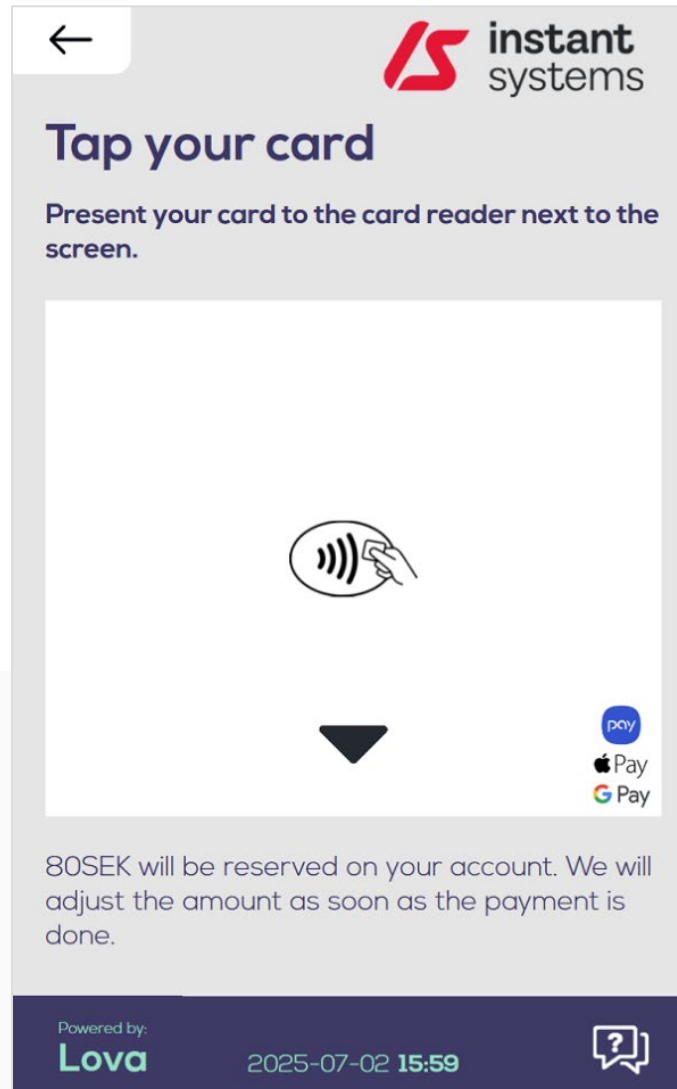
←

IS instant systems

Tap your card

Present your card to the card reader next to the screen.

pay
Pay
G Pay

80SEK will be reserved on your account. We will adjust the amount as soon as the payment is done.

Powered by:
Lova

2025-07-02 15:59

?